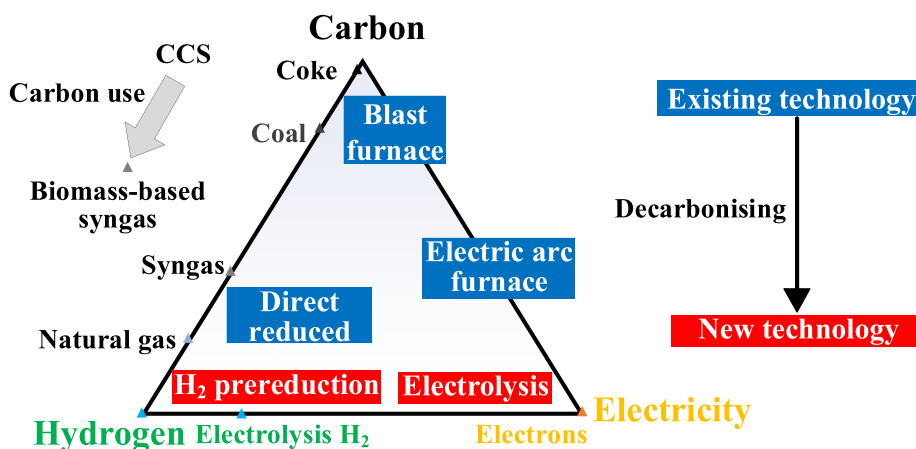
Carbon

CCS

Carbon use

Biomass-based syngas

Coke

Coal

Blast furnace

Syngas

Natural gas

Direct reduced

Electric arc furnace

$H_2$ prereduction

Electrolysis

Hydrogen

Electrolysis $H_2$

Electrons

Electricity

Existing technology

Decarbonising

New technology